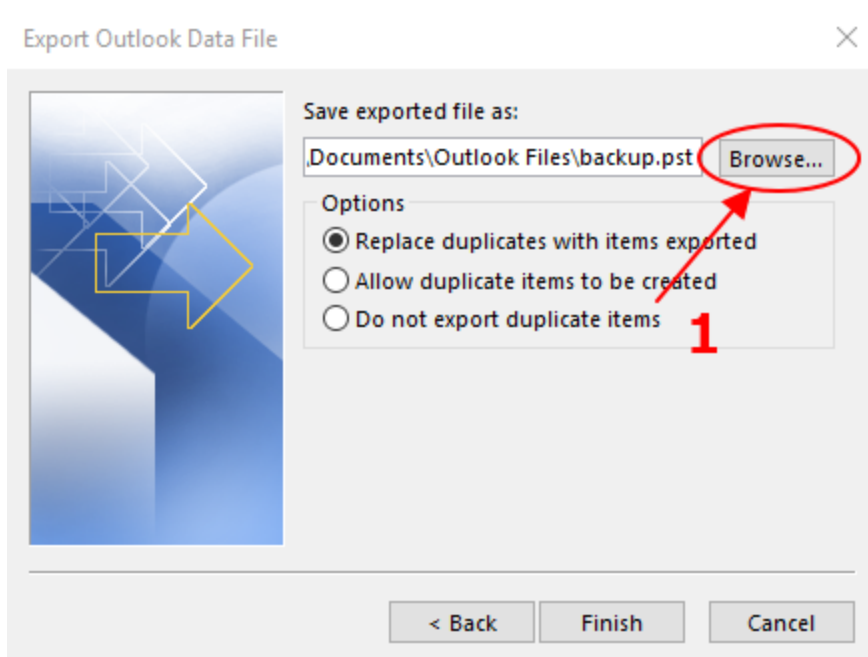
Export Outlook Data File

×

Save exported file as:

Documents\Outlook Files\backup.pst

Browse...

Options

Replace duplicates with items exported

Allow duplicate items to be created

Do not export duplicate items

1

< Back

Finish

Cancel